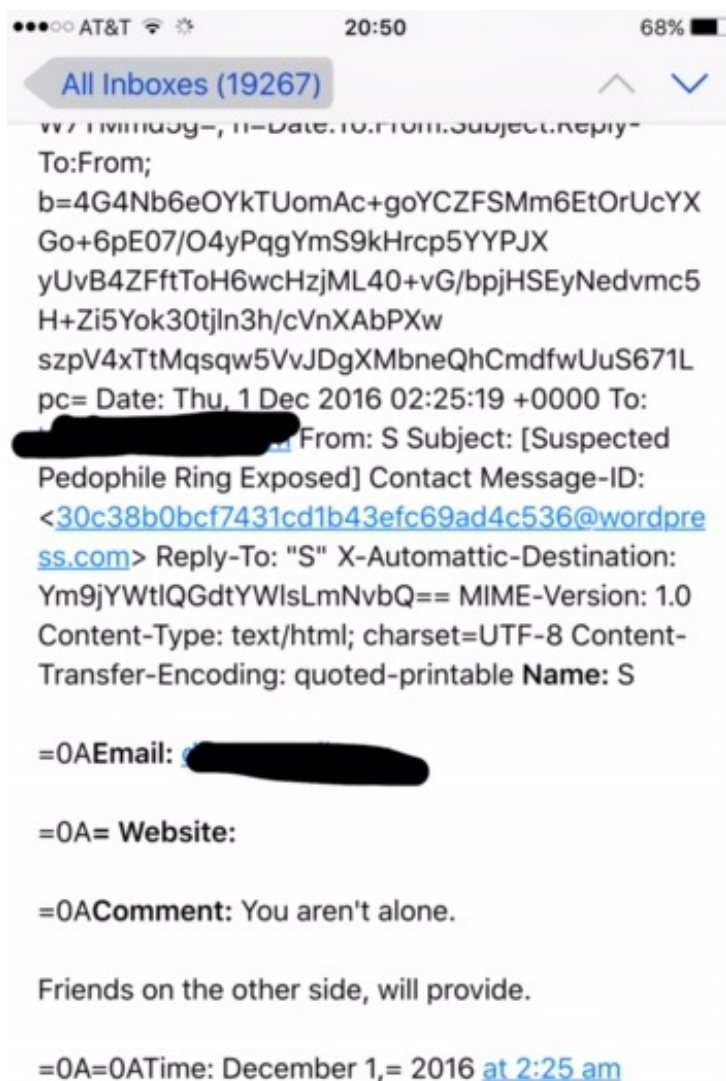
●●●○○ AT&T 20:50 68%

All Inboxes (19267)

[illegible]=Date:To:From:Subject:Reply-To:From; b=4G4Nb6eOYkTUomAc+goYCZFSMm6EtOrUcYXGo+6pE07/O4yPqgYmS9kHrcp5YYPJXyUvB4ZFftToH6wcHzjML40+vG/bpjHSEyNedvmc5H+Zi5Yok30tjln3h/cVnXAbPXwszpV4xTtMqsqw5VvJDgXMbneQhCmdfwUuS671Lpc= Date: Thu, 1 Dec 2016 02:25:19 +0000 To: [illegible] From: S Subject: [Suspected Pedophile Ring Exposed] Contact Message-ID: <30c38b0bcf7431cd1b43efc69ad4c536@wordpress.com> Reply-To: "S" X-Automattic-Destination: Ym9jYWtlQGdtYWlsLmNvbQ== MIME-Version: 1.0 Content-Type: text/html; charset=UTF-8 Content-Transfer-Encoding: quoted-printable Name: S

=0AEmail: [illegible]

=0A= Website:

=0AComment: You aren't alone.

Friends on the other side, will provide.

=0A=0ATime: December 1,= 2016 at 2:25 am